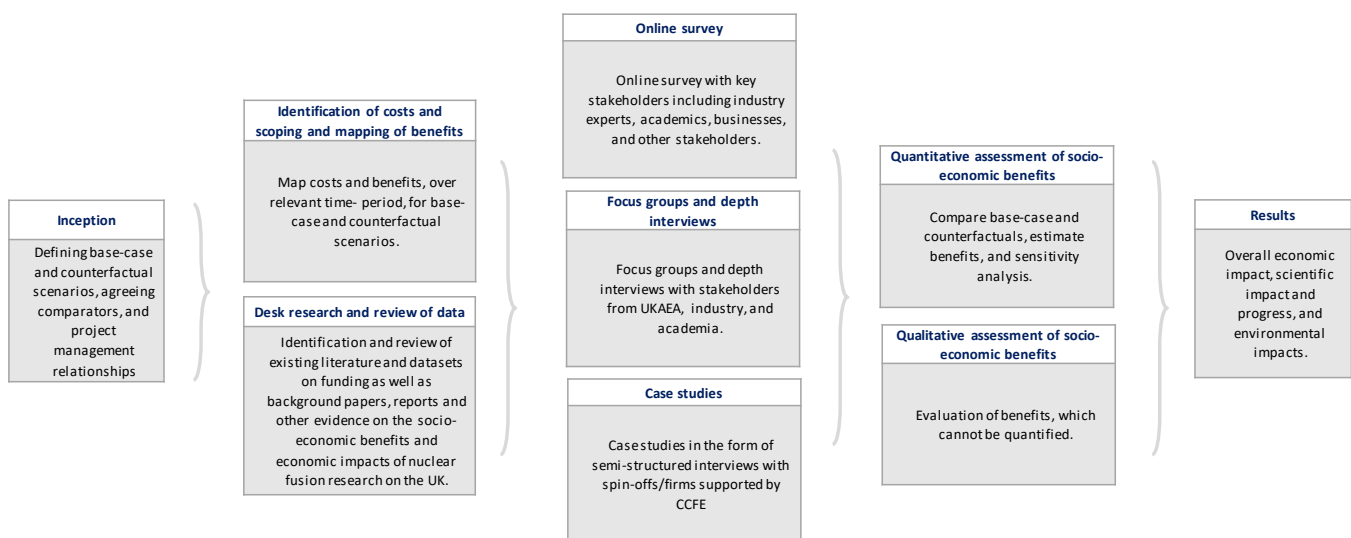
Inception

Defining base-case and counterfactual scenarios, agreeing comparators, and project management relationships

Identification of costs and scoping and mapping of benefits

Map costs and benefits, over relevant time- period, for base-case and counterfactual scenarios.

Desk research and review of data

Identification and review of existing literature and datasets on funding as well as background papers, reports and other evidence on the socio-economic benefits and economic impacts of nuclear fusion research on the UK.

Online survey

Online survey with key stakeholders including industry experts, academics, businesses, and other stakeholders.

Focus groups and depth interviews

Focus groups and depth interviews with stakeholders from UKAEA, industry, and academia.

Case studies

Case studies in the form of semi-structured interviews with spin-offs/firms supported by CCFE

Quantitative assessment of socio-economic benefits

Compare base-case and counterfactuals, estimate benefits, and sensitivity analysis.

Qualitative assessment of socio-economic benefits

Evaluation of benefits, which cannot be quantified.

Results

Overall economic impact, scientific impact and progress, and environmental impacts.